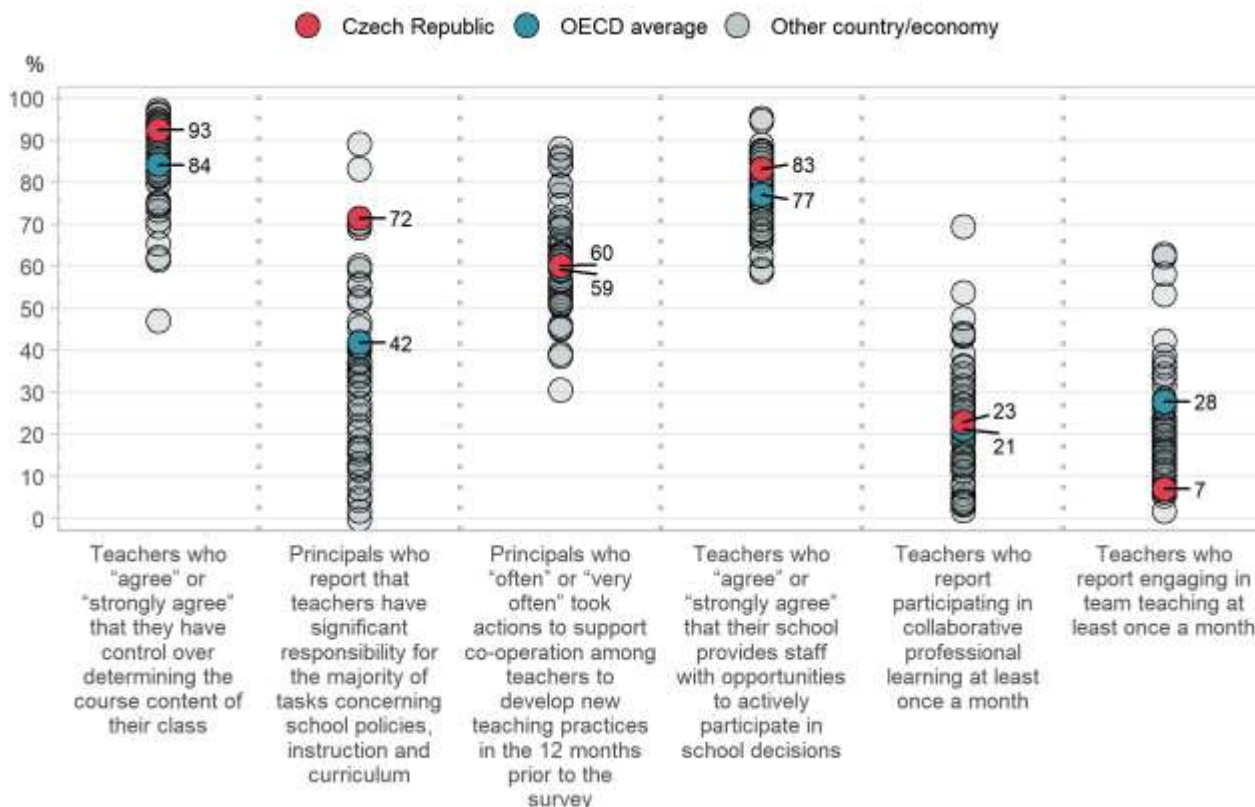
Czech Republic OECD average Other country/economy

%

100
90
80
70
60
50
40
30
20
10
0

93
84
72
42
60
59
83
77
23
21
28
7

Teachers who "agree" or "strongly agree" that they have control over determining the course content of their class

Principals who report that teachers have significant responsibility for the majority of tasks concerning school policies, instruction and curriculum

Principals who "often" or "very often" took actions to support co-operation among teachers to develop new teaching practices in the 12 months prior to the survey

Teachers who "agree" or "strongly agree" that their school provides staff with opportunities to actively participate in school decisions

Teachers who report participating in collaborative professional learning at least once a month

Teachers who report engaging in team teaching at least once a month